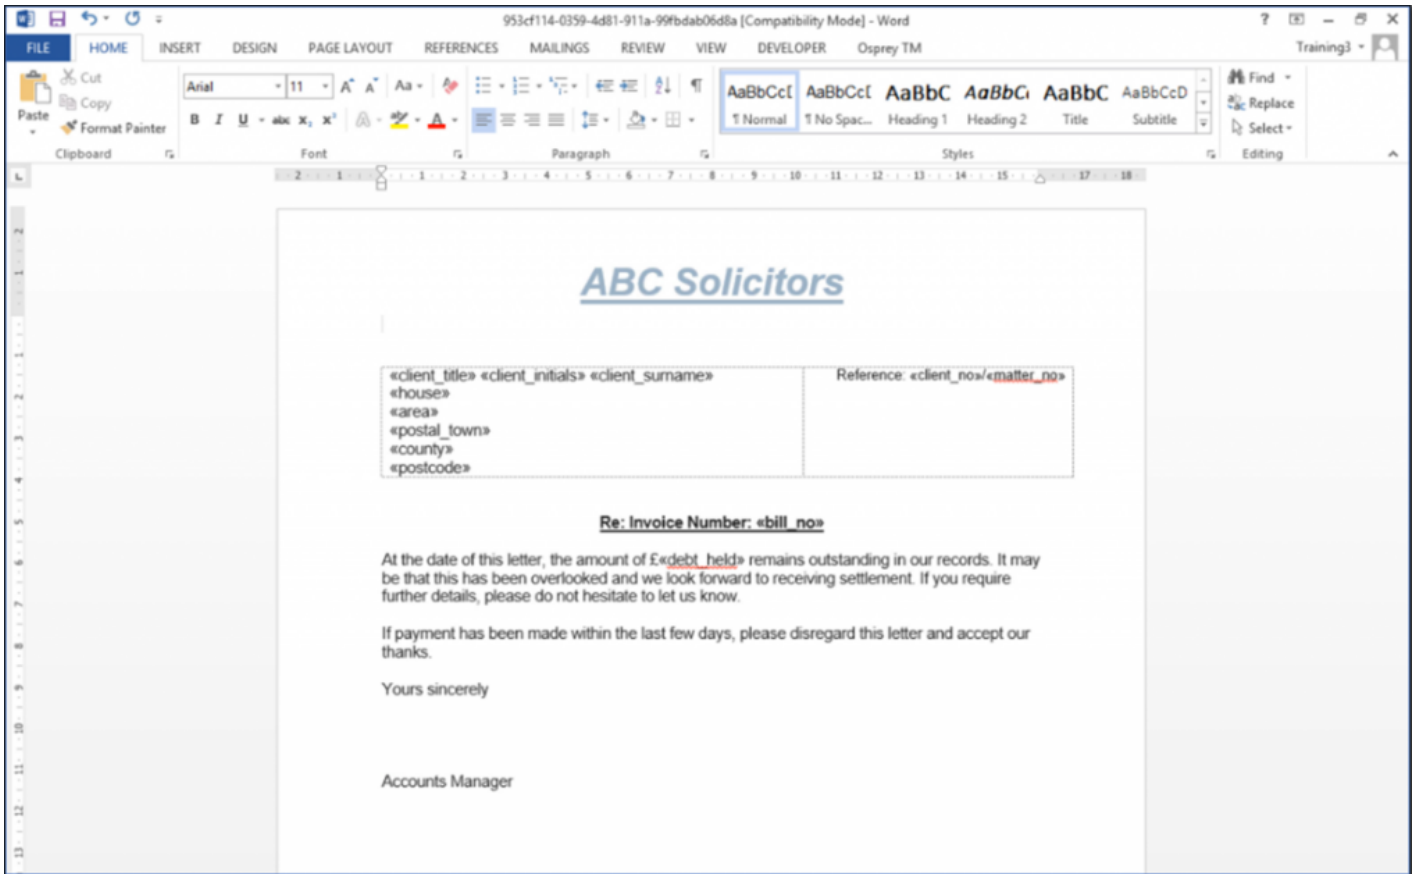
953cf114-0359-4d81-911a-99fbdab06d8a [Compatibility Mode] - Word

FILE HOME INSERT DESIGN PAGE LAYOUT REFERENCES MAILINGS REVIEW VIEW DEVELOPER Osprey TM Training3

Cut
Copy
Paste
Format Painter
Clipboard

Arial 11
Font

Paragraph

AaBbCcI ¶ Normal
AaBbCcI ¶ No Spac...
AaBbC Heading 1
AaBbC Heading 2
AaBbC Title
AaBbCcD Subtitle
Styles

Find
Replace
Select
Editing

ABC Solicitors

| «client_title» «client_initials» «client_surname» «house» «area» «postal_town» «county» «postcode» | Reference: «client_no»/«matter_no» |
|---|---|

Re: Invoice Number: «bill_no»

At the date of this letter, the amount of £«debt_held» remains outstanding in our records. It may be that this has been overlooked and we look forward to receiving settlement. If you require further details, please do not hesitate to let us know.

If payment has been made within the last few days, please disregard this letter and accept our thanks.

Yours sincerely

Accounts Manager